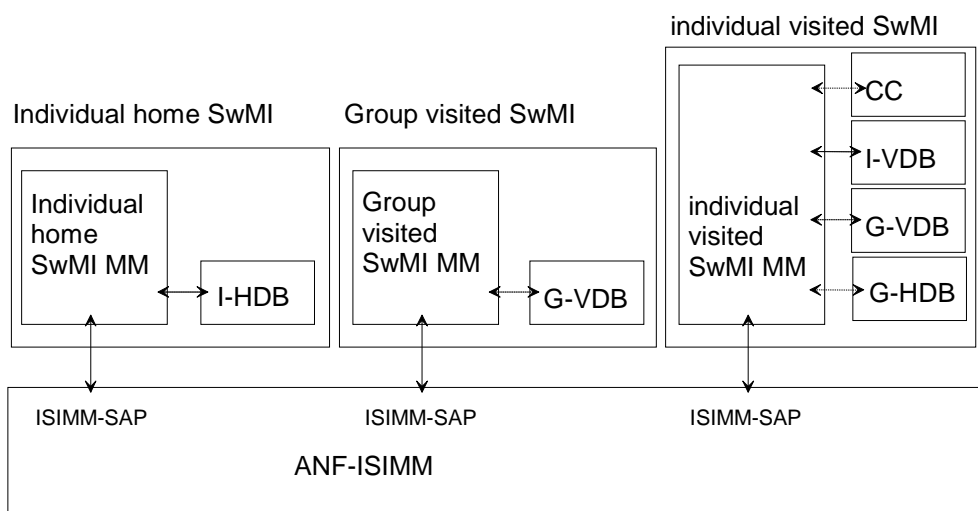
individual visited SwMI

Individual home SwMI

Group visited SwMI

Individual home SwMI MM

I-HDB

Group visited SwMI MM

G-VDB

individual visited SwMI MM

CC

I-VDB

G-VDB

G-HDB

ISIMM-SAP

ISIMM-SAP

ISIMM-SAP

ANF-ISIMM